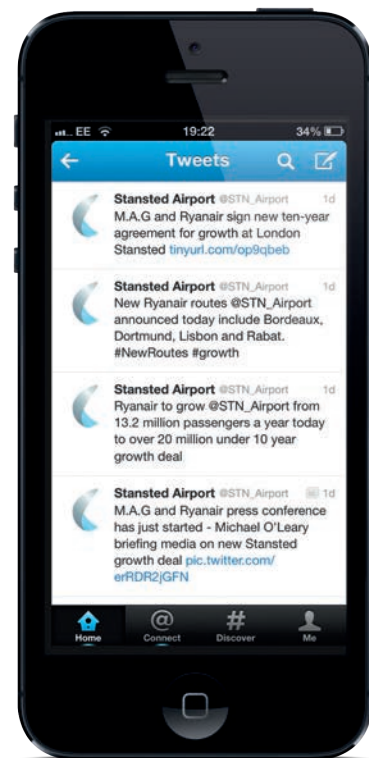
EE 19:22 34%

Tweets

Stansted Airport @STN_Airport 1d
M.A.G and Ryanair sign new ten-year agreement for growth at London Stansted tinyurl.com/op9qbeb

Stansted Airport @STN_Airport 1d
New Ryanair routes @STN_Airport announced today include Bordeaux, Dortmund, Lisbon and Rabat. #NewRoutes #growth

Stansted Airport @STN_Airport 1d
Ryanair to grow @STN_Airport from 13.2 million passengers a year today to over 20 million under 10 year growth deal

Stansted Airport @STN_Airport 1d
M.A.G and Ryanair press conference has just started - Michael O'Leary briefing media on new Stansted growth deal pic.twitter.com/erRDR2jGFN

Home Connect Discover Me